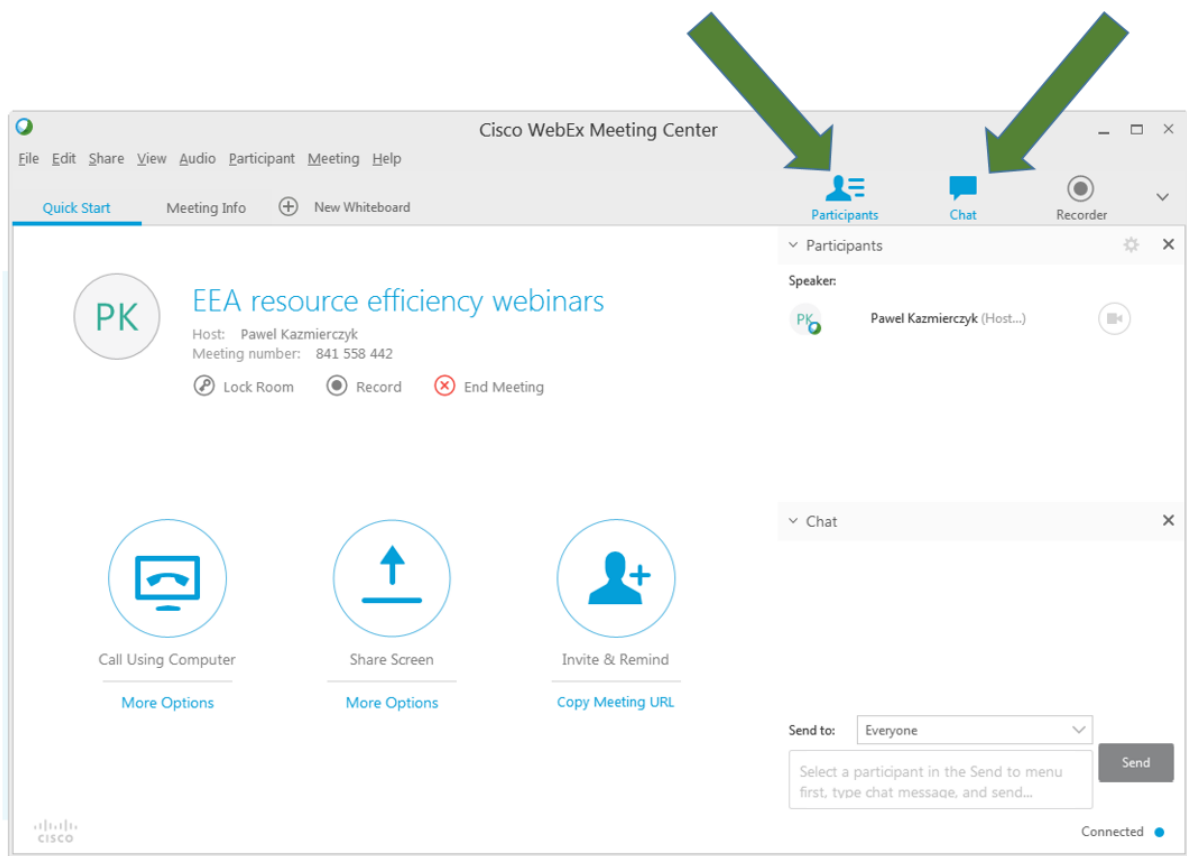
Cisco WebEx Meeting Center

File Edit Share View Audio Participant Meeting Help

Quick Start Meeting Info New Whiteboard

Participants Chat Recorder

PK

EEA resource efficiency webinars

Host: Pawel Kazmierczyk
Meeting number: 841 558 442

Lock Room Record End Meeting

Call Using Computer
More Options

Share Screen
More Options

Invite & Remind
Copy Meeting URL

Participants

Speaker:

PK Pawel Kazmierczyk (Host...)

Chat

Send to: Everyone

Select a participant in the Send to menu first, type chat message, and send...

Send

Connected

cisco